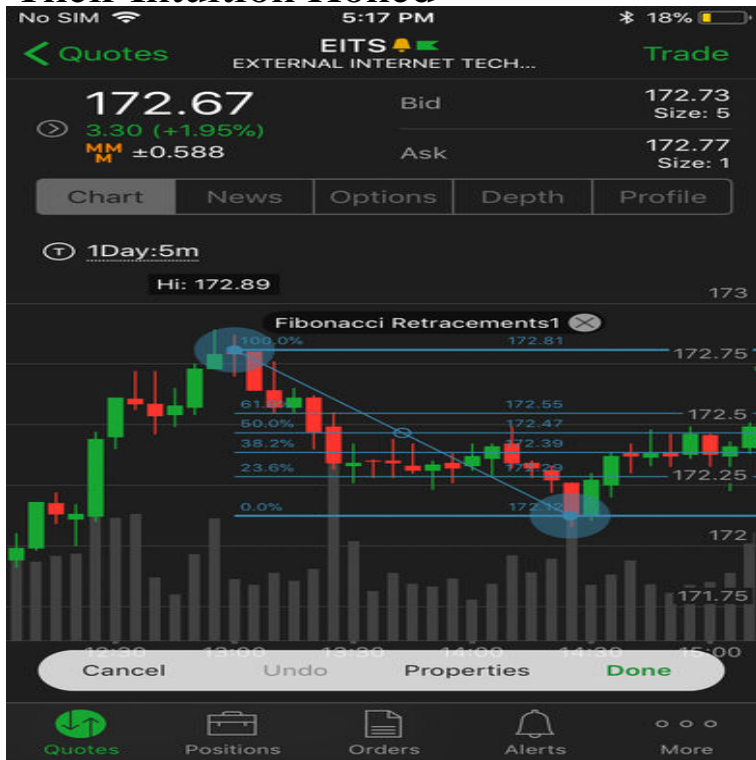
No SIM 5:17 PM 18%

< Quotes EITS EXTERNAL INTERNET TECH... Trade

172.67
3.30 (+1.95%)
MM ±0.588

Bid 172.73 Size: 5
Ask 172.77 Size: 1

Chart News Options Depth Profile

1Day:5m

Hi: 172.89

173

Fibonacci Retracements1

100.0% 172.81
172.75
61.8% 172.55
172.5
50.0% 172.47
38.2% 172.39
23.6% 172.29
172.25
0.0% 172.12
172
171.75

12:30 13:00 13:30 14:00 14:30 15:00

Cancel Undo Properties Done

Quotes Positions Orders Alerts More